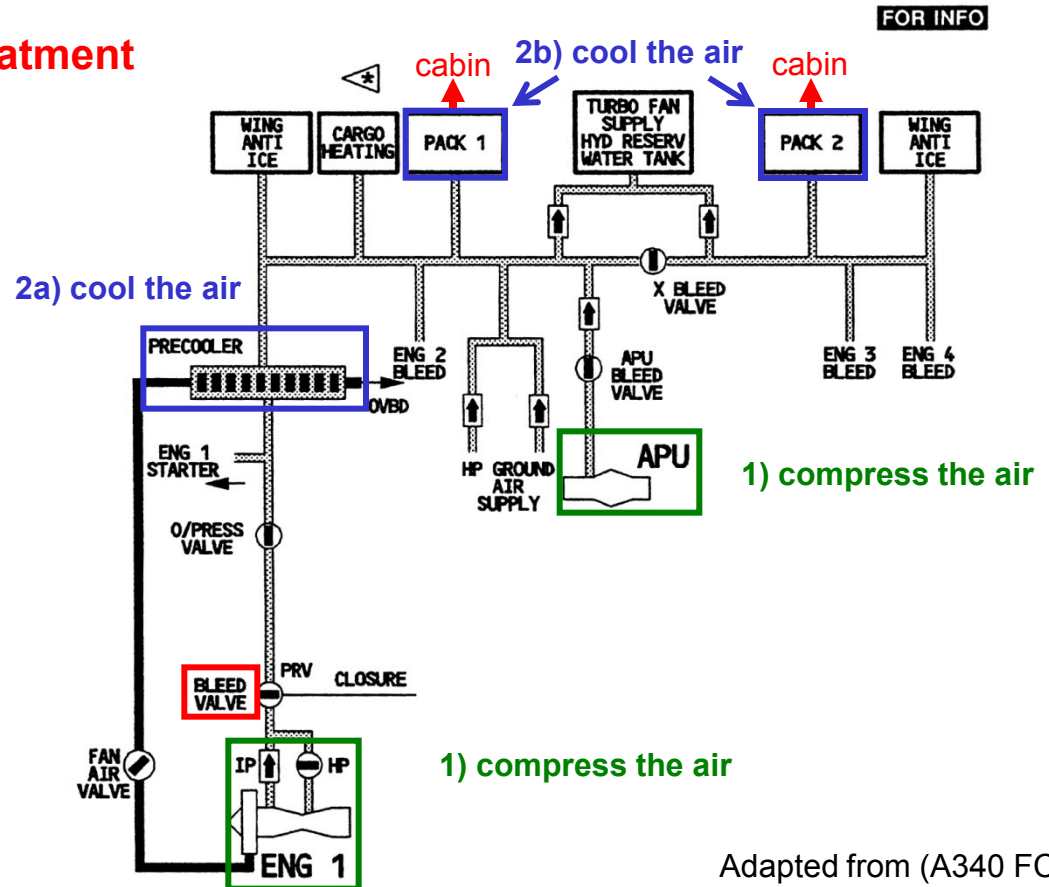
atment

FOR INFO

cabin
2b) cool the air
cabin

WING ANTI ICE
CARGO HEATING
PACK 1
TURBO FAN SUPPLY HYD RESERV WATER TANK
PACK 2
WING ANTI ICE

2a) cool the air

X BLEED VALVE

PRECOOLER
ENG 2 BLEED
ENG 3 BLEED
ENG 4 BLEED
APU BLEED VALVE
OVBD

ENG 1 STARTER
HP GROUND AIR SUPPLY
APU
1) compress the air

O/PRESS VALVE

BLEED VALVE
PRV
CLOSURE

FAN AIR VALVE
IP
HP
1) compress the air

ENG 1

Adapted from (A340 FC